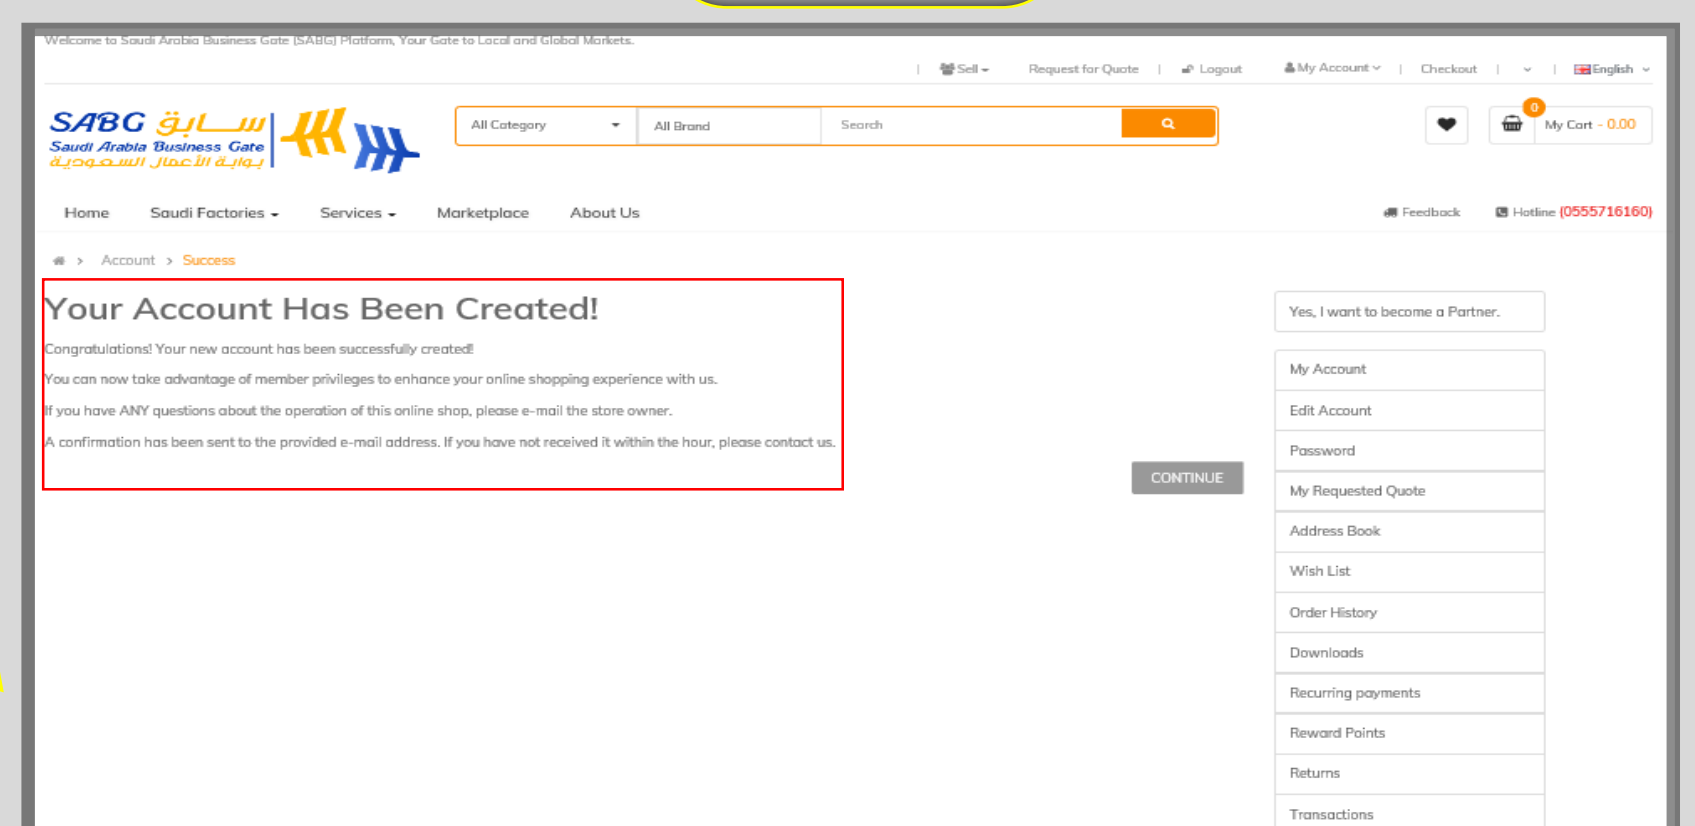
Welcome to Saudi Arabia Business Gate (SABG) Platform, Your Gate to Local and Global Markets.

| Sell | Request for Quote | Logout | My Account | Checkout | | English

SABG بوابة الأعمال السعودية
Saudi Arabia Business Gate

All Category | All Brand | Search

0
My Cart - 0.00

Home Saudi Factories Services Marketplace About Us

Feedback Hotline (0555716160)

> Account > Success

Your Account Has Been Created!

Congratulations! Your new account has been successfully created!

You can now take advantage of member privileges to enhance your online shopping experience with us.

If you have ANY questions about the operation of this online shop, please e-mail the store owner.

A confirmation has been sent to the provided e-mail address. If you have not received it within the hour, please contact us.

CONTINUE

Yes, I want to become a Partner.

My Account
Edit Account
Password
My Requested Quote
Address Book
Wish List
Order History
Downloads
Recurring payments
Reward Points
Returns
Transactions